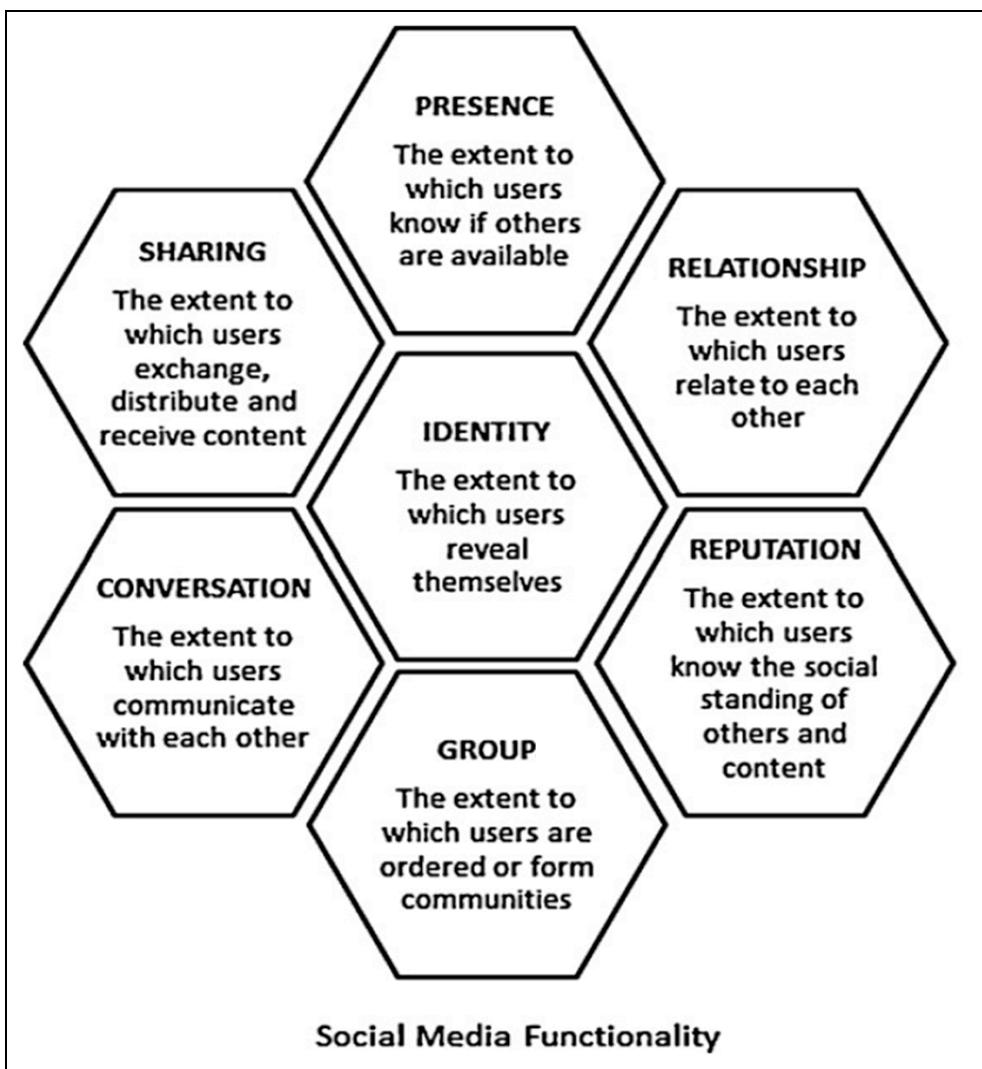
PRESENCE
The extent to which users know if others are available

SHARING
The extent to which users exchange, distribute and receive content

RELATIONSHIP
The extent to which users relate to each other

IDENTITY
The extent to which users reveal themselves

CONVERSATION
The extent to which users communicate with each other

REPUTATION
The extent to which users know the social standing of others and content

GROUP
The extent to which users are ordered or form communities

Social Media Functionality